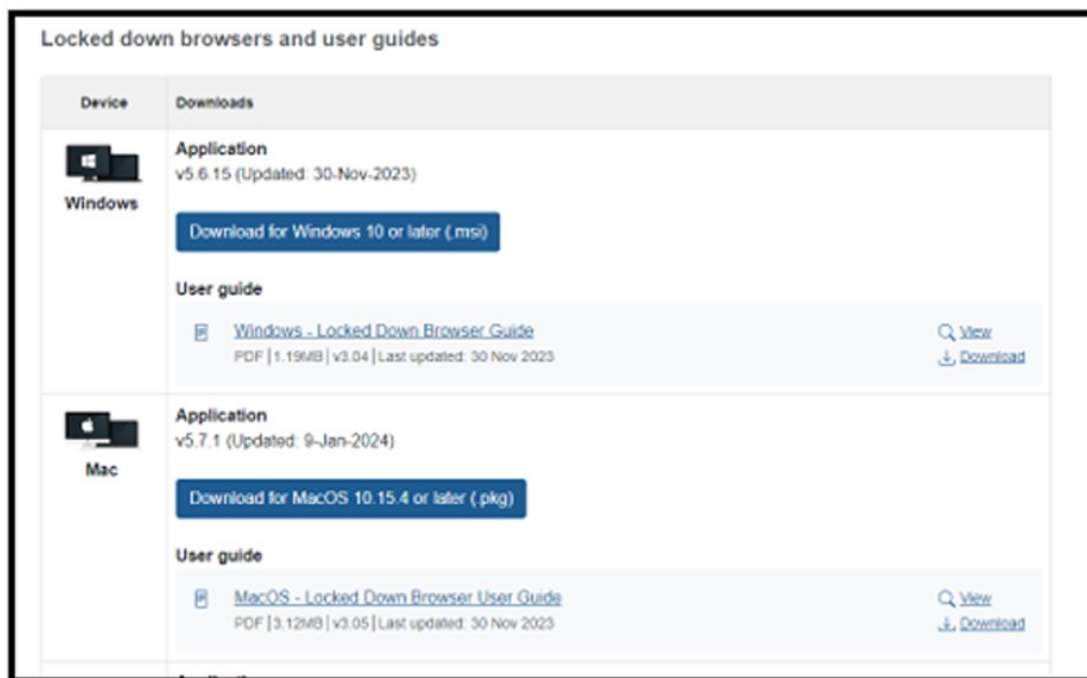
Locked down browsers and user guides

| Device | Downloads |
|---|---|
| Windows | Application<br>v5.6.15 (Updated: 30-Nov-2023)<br>Download for Windows 10 or later (.msi)<br>User guide<br>Windows - Locked Down Browser Guide<br>PDF \| 1.19MB \| v3.04 \| Last updated: 30 Nov 2023<br>View<br>Download |
| Mac | Application<br>v5.7.1 (Updated: 9-Jan-2024)<br>Download for MacOS 10.15.4 or later (.pkg)<br>User guide<br>MacOS - Locked Down Browser User Guide<br>PDF \| 3.12MB \| v3.05 \| Last updated: 30 Nov 2023<br>View<br>Download |